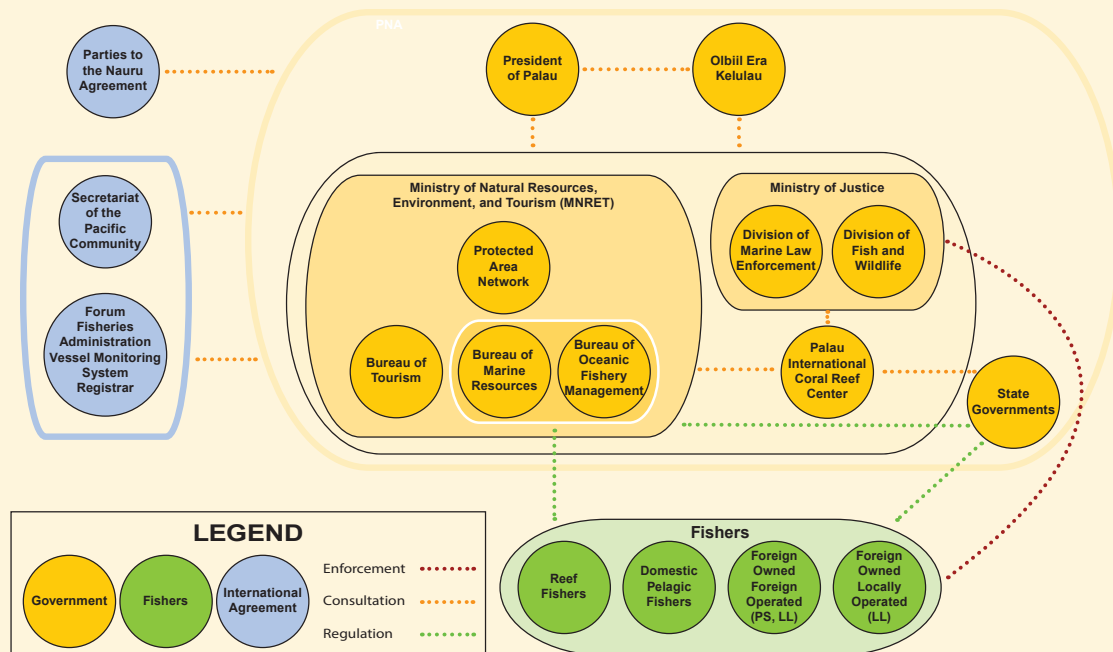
PNA

Parties to the Nauru Agreement

President of Palau

Olbiil Era Kelulau

Secretariat of the Pacific Community

Forum Fisheries Administration Vessel Monitoring System Registrar

Ministry of Natural Resources, Environment, and Tourism (MNRET)

Protected Area Network

Bureau of Tourism

Bureau of Marine Resources

Bureau of Oceanic Fishery Management

Ministry of Justice

Division of Marine Law Enforcement

Division of Fish and Wildlife

Palau International Coral Reef Center

State Governments

LEGEND

Government

Fishers

International Agreement

Enforcement

Consultation

Regulation

Fishers

Reef Fishers

Domestic Pelagic Fishers

Foreign Owned Foreign Operated (PS, LL)

Foreign Owned Locally Operated (LL)